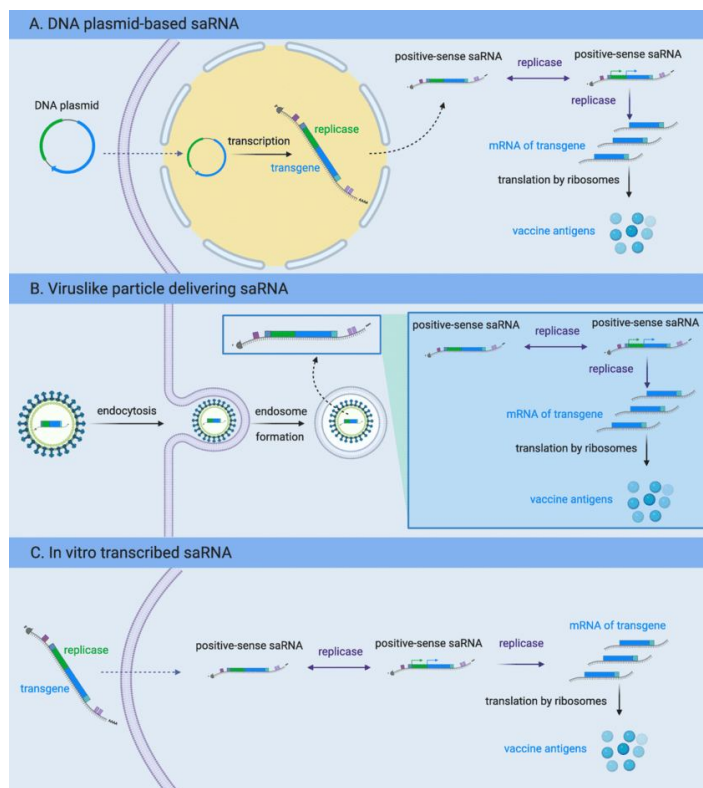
A. DNA plasmid-based saRNA

DNA plasmid

transcription

replicase

transgene

positive-sense saRNA

replicase

positive-sense saRNA

replicase

mRNA of transgene

translation by ribosomes

vaccine antigens

B. Viruslike particle delivering saRNA

endocytosis

endosome formation

positive-sense saRNA

replicase

positive-sense saRNA

replicase

mRNA of transgene

translation by ribosomes

vaccine antigens

C. In vitro transcribed saRNA

replicase

transgene

positive-sense saRNA

replicase

positive-sense saRNA

replicase

mRNA of transgene

translation by ribosomes

vaccine antigens